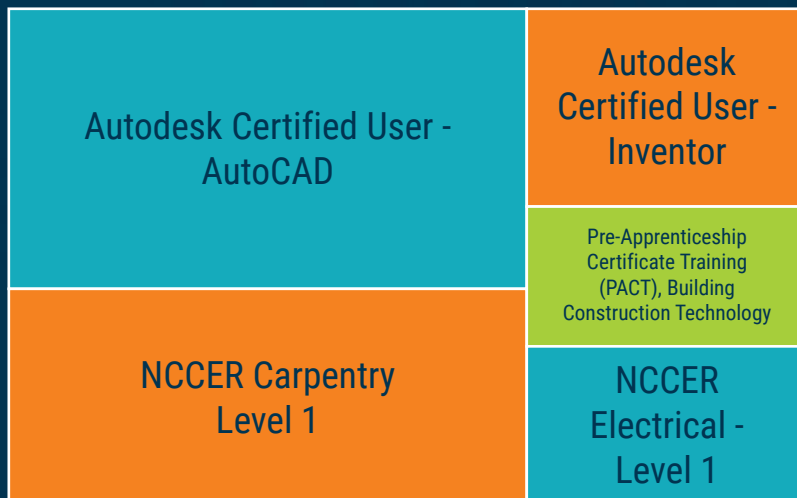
Autodesk Certified User - AutoCAD

Autodesk Certified User - Inventor

Pre-Apprenticeship Certificate Training (PACT), Building Construction Technology

NCCER Carpentry Level 1

NCCER Electrical - Level 1